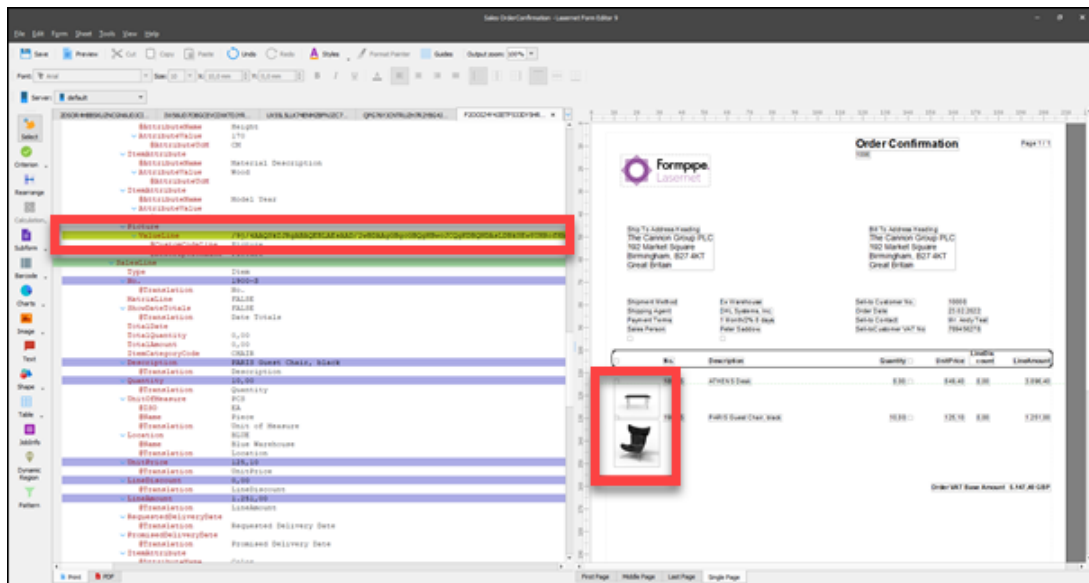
Sales OrderConfirmation - Lasernet Form Editor 9

File Edit Form Sheet Tools View Help

Save Preview Cut Copy Paste Undo Redo Styles Format Painter Guides Output zoom: 100%

Font: Arial Size: 10 X: 10,0 mm Y: 5,0 mm B I U

Server: default

Select
Criterion
Rearrange
Calculation
Subform
Barcode
Charts
Image
Text
Shape
Table
JobInfo
Dynamic Region
Pattern

#AttributeName Height
AttributeValue 170
#AttributeUOM CM
ItemAttribute
#AttributeName Material Description
AttributeValue Wood
#AttributeUOM
ItemAttribute
#AttributeName Model Year
AttributeValue
Picture
ValueLine
SalesLine
Type Item
No. 1900-S
#Translation No.
MatrixLine FALSE
ShowDateTotals FALSE
#Translation Date Totals
TotalDate
TotalQuantity 0,00
TotalAmount 0,00
ItemCategoryCode CHAIR
Description PARIS Guest Chair, black
#Translation Description
Quantity 10,00
#Translation Quantity
UnitOfMeasure PCS
#ISO EA
#Name Piece
#Translation Unit of Measure
Location BLUE
#Name Blue Warehouse
#Translation Location
UnitPrice 125,10
#Translation UnitPrice
LineDiscount 0,00
#Translation LineDiscount
LineAmount 1.251,00
#Translation LineAmount
RequestedDeliveryDate
#Translation Requested Delivery Date
PromisedDeliveryDate
#Translation Promised Delivery Date
ItemAttribute

Print PDF

Order Confirmation
Page 1 / 1

Formpipe Lasernet

Ship To Address Heading
The Cannon Group PLC
192 Market Square
Birmingham, B27 4KT
Great Britain

Bill To Address Heading
The Cannon Group PLC
192 Market Square
Birmingham, B27 4KT
Great Britain

| Shipment Method | Ex Warehouse | Sell-to Customer No. | 10000 |
|---|---|---|---|
| Shipping Agent | DHL Systems, Inc. | Order Date | 21.02.2022 |
| Payment Terms | 1 Month/2% 8 days | Sell-to Contact | Mr. Andy Teal |
| Sales Person | Peter Saddow | Sell-to Customer VAT No. | 789456278 |

| No. | Description | Quantity | UnitPrice | LineDiscount | LineAmount |
|---|---|---|---|---|---|
| 19 | ATHENS Desk | 8,00 | 549,40 | 0,00 | 3.896,40 |
| 19 | PARIS Guest Chair, black | 10,00 | 125,10 | 0,00 | 1.251,00 |

Order VAT Base Amount 5.147,40 GBP

First Page Middle Page Last Page Single Page